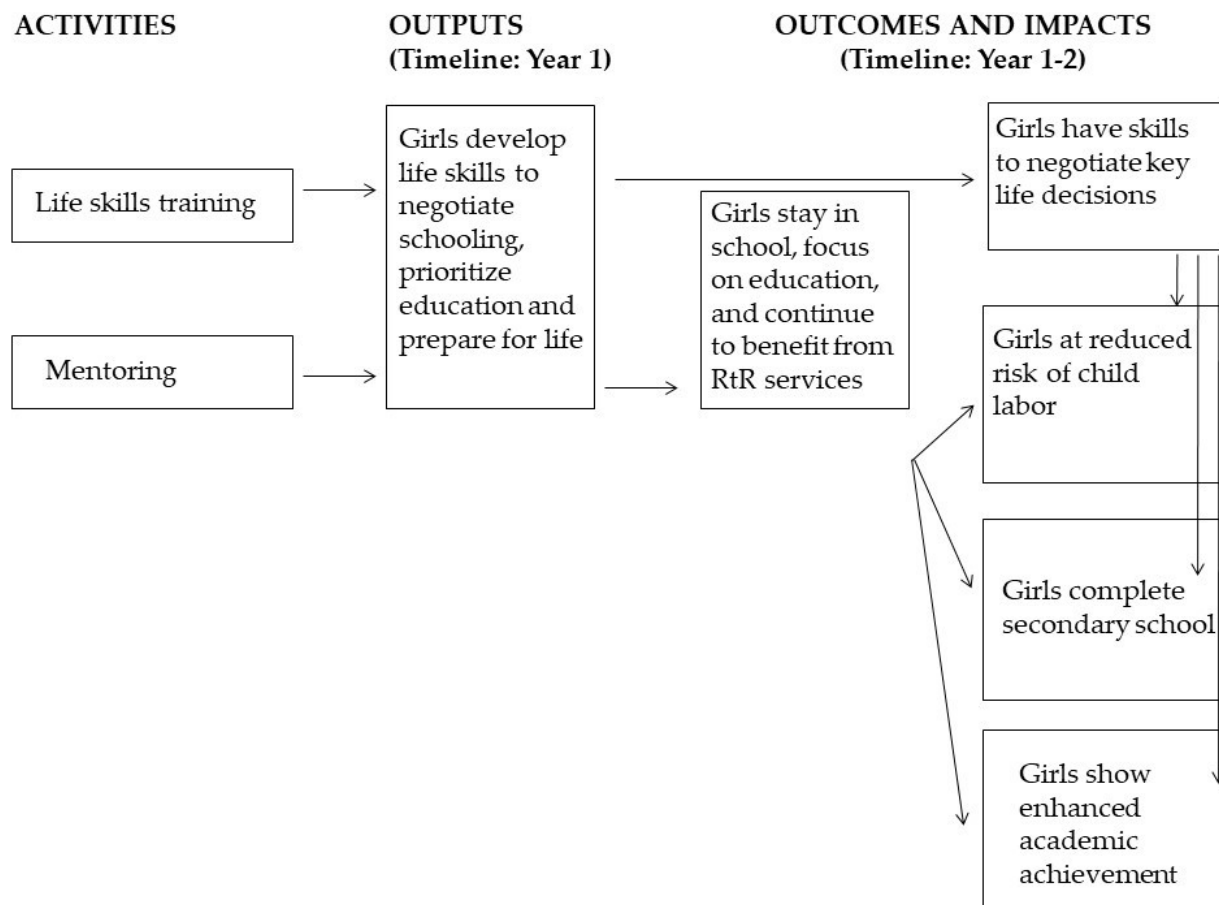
ACTIVITIES

OUTPUTS
(Timeline: Year 1)

OUTCOMES AND IMPACTS
(Timeline: Year 1-2)

Life skills training

Mentoring

Girls develop life skills to negotiate schooling, prioritize education and prepare for life

Girls stay in school, focus on education, and continue to benefit from RtR services

Girls have skills to negotiate key life decisions

Girls at reduced risk of child labor

Girls complete secondary school

Girls show enhanced academic achievement